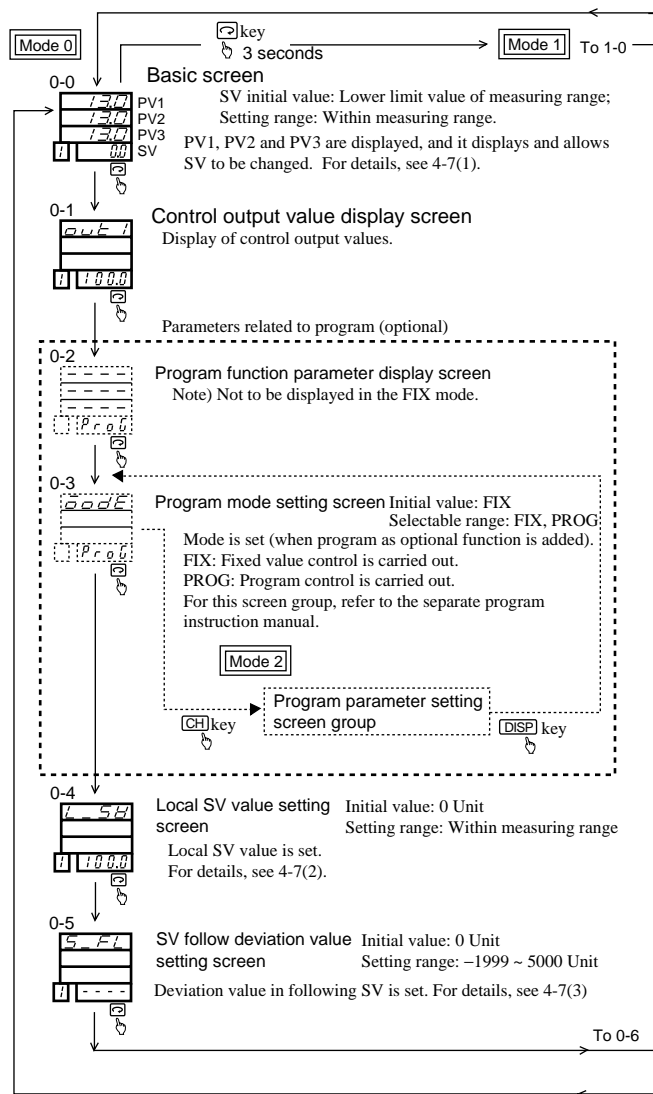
Mode 0

key
3 seconds

Mode 1 To 1-0

0-0
Basic screen
13.0 PV1
13.0 PV2
13.0 PV3
1 0.0 SV

SV initial value: Lower limit value of measuring range;
Setting range: Within measuring range.
PV1, PV2 and PV3 are displayed, and it displays and allows SV to be changed. For details, see 4-7(1).

0-1
Control output value display screen
out 1
1 100.0
Display of control output values.

Parameters related to program (optional)

0-2
Program function parameter display screen
- - - -
- - - -
- - - -
ProG
Note) Not to be displayed in the FIX mode.

0-3
ModE
ProG
Program mode setting screen Initial value: FIX
Selectable range: FIX, PROG
Mode is set (when program as optional function is added).
FIX: Fixed value control is carried out.
PROG: Program control is carried out.
For this screen group, refer to the separate program instruction manual.

Mode 2

CH key
Program parameter setting screen group
DISP key

0-4
L_SV
1 100.0
Local SV value setting screen
Initial value: 0 Unit
Setting range: Within measuring range
Local SV value is set.
For details, see 4-7(2).

0-5
S_FL
1 - - - -
SV follow deviation value setting screen
Initial value: 0 Unit
Setting range: −1999 ~ 5000 Unit
Deviation value in following SV is set. For details, see 4-7(3)

To 0-6